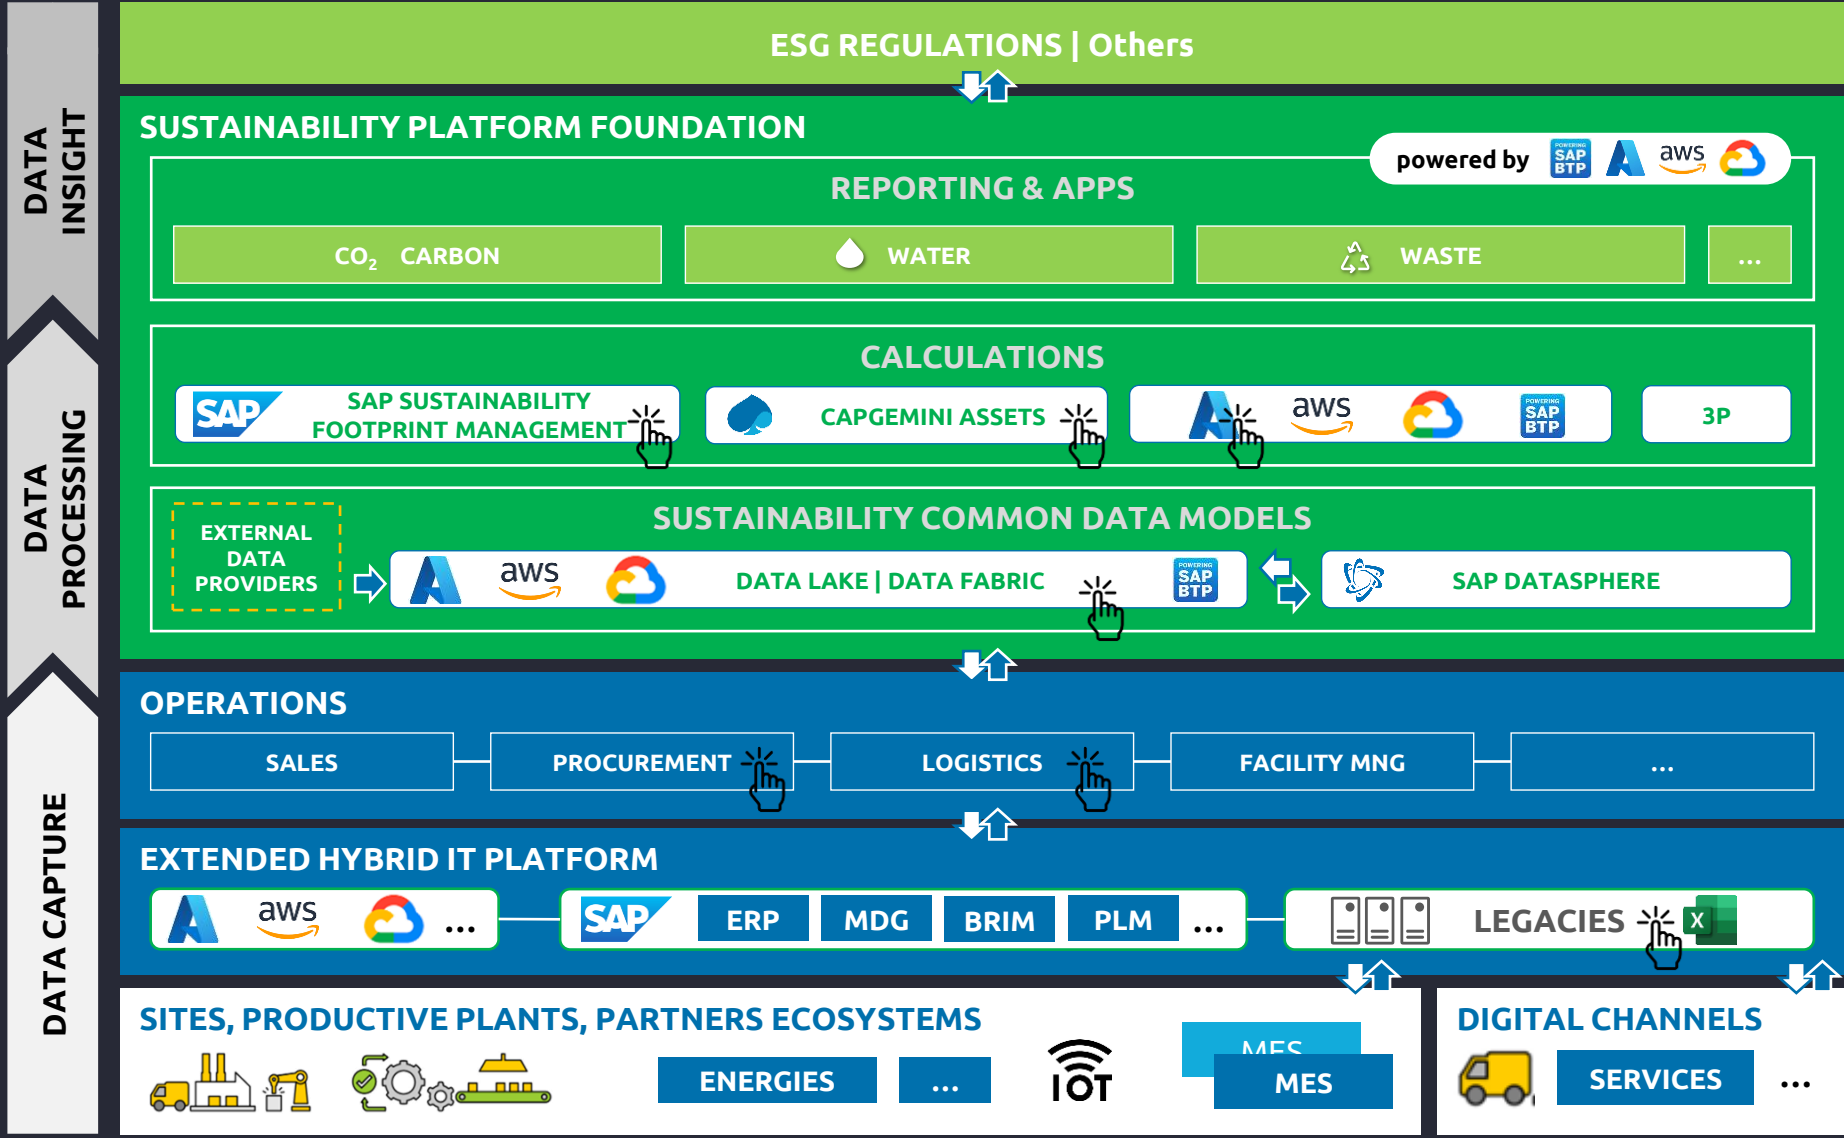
DATA INSIGHT

DATA PROCESSING

DATA CAPTURE

ESG REGULATIONS | Others

SUSTAINABILITY PLATFORM FOUNDATION

powered by SAP BTP aws

REPORTING & APPS

$CO_2$ CARBON

WATER

WASTE

...

CALCULATIONS

SAP SAP SUSTAINABILITY FOOTPRINT MANAGEMENT

CAPGEMINI ASSETS

aws

SAP BTP

3P

SUSTAINABILITY COMMON DATA MODELS

EXTERNAL DATA PROVIDERS

aws

DATA LAKE | DATA FABRIC

SAP BTP

SAP DATASPHERE

OPERATIONS

SALES

PROCUREMENT

LOGISTICS

FACILITY MNG

...

EXTENDED HYBRID IT PLATFORM

aws

...

SAP

ERP

MDG

BRIM

PLM

...

LEGACIES

SITES, PRODUCTIVE PLANTS, PARTNERS ECOSYSTEMS

ENERGIES

...

IOT

MES

MES

DIGITAL CHANNELS

SERVICES

...